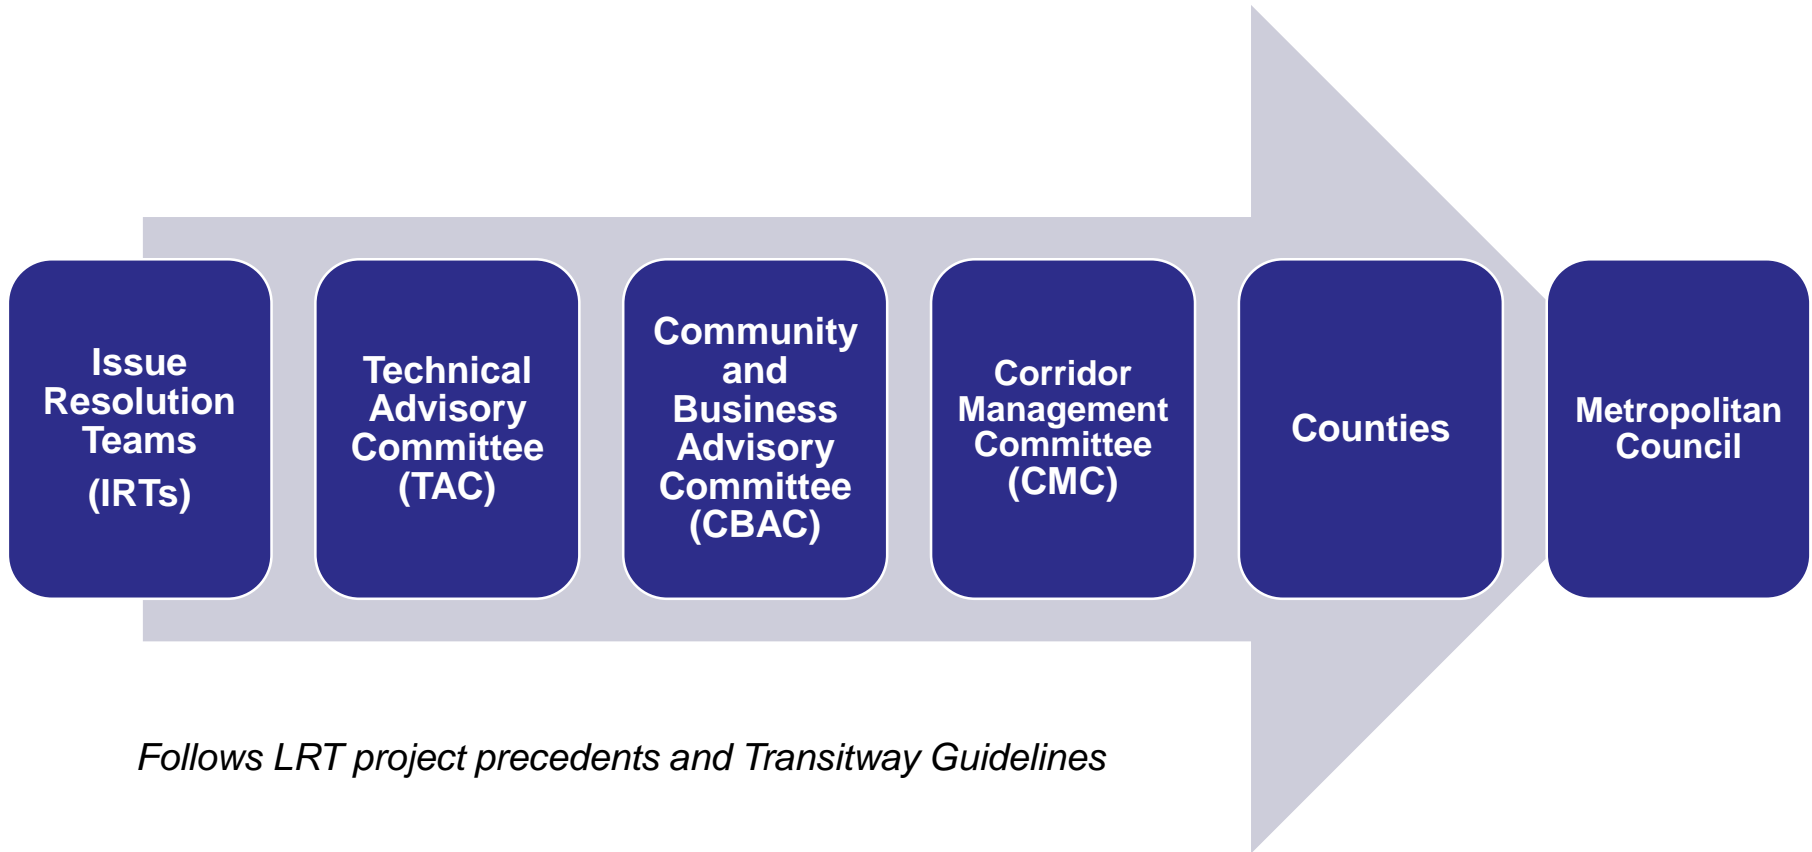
Issue Resolution Teams (IRTs)

Technical Advisory Committee (TAC)

Community and Business Advisory Committee (CBAC)

Corridor Management Committee (CMC)

Counties

Metropolitan Council

*Follows LRT project precedents and Transitway Guidelines*